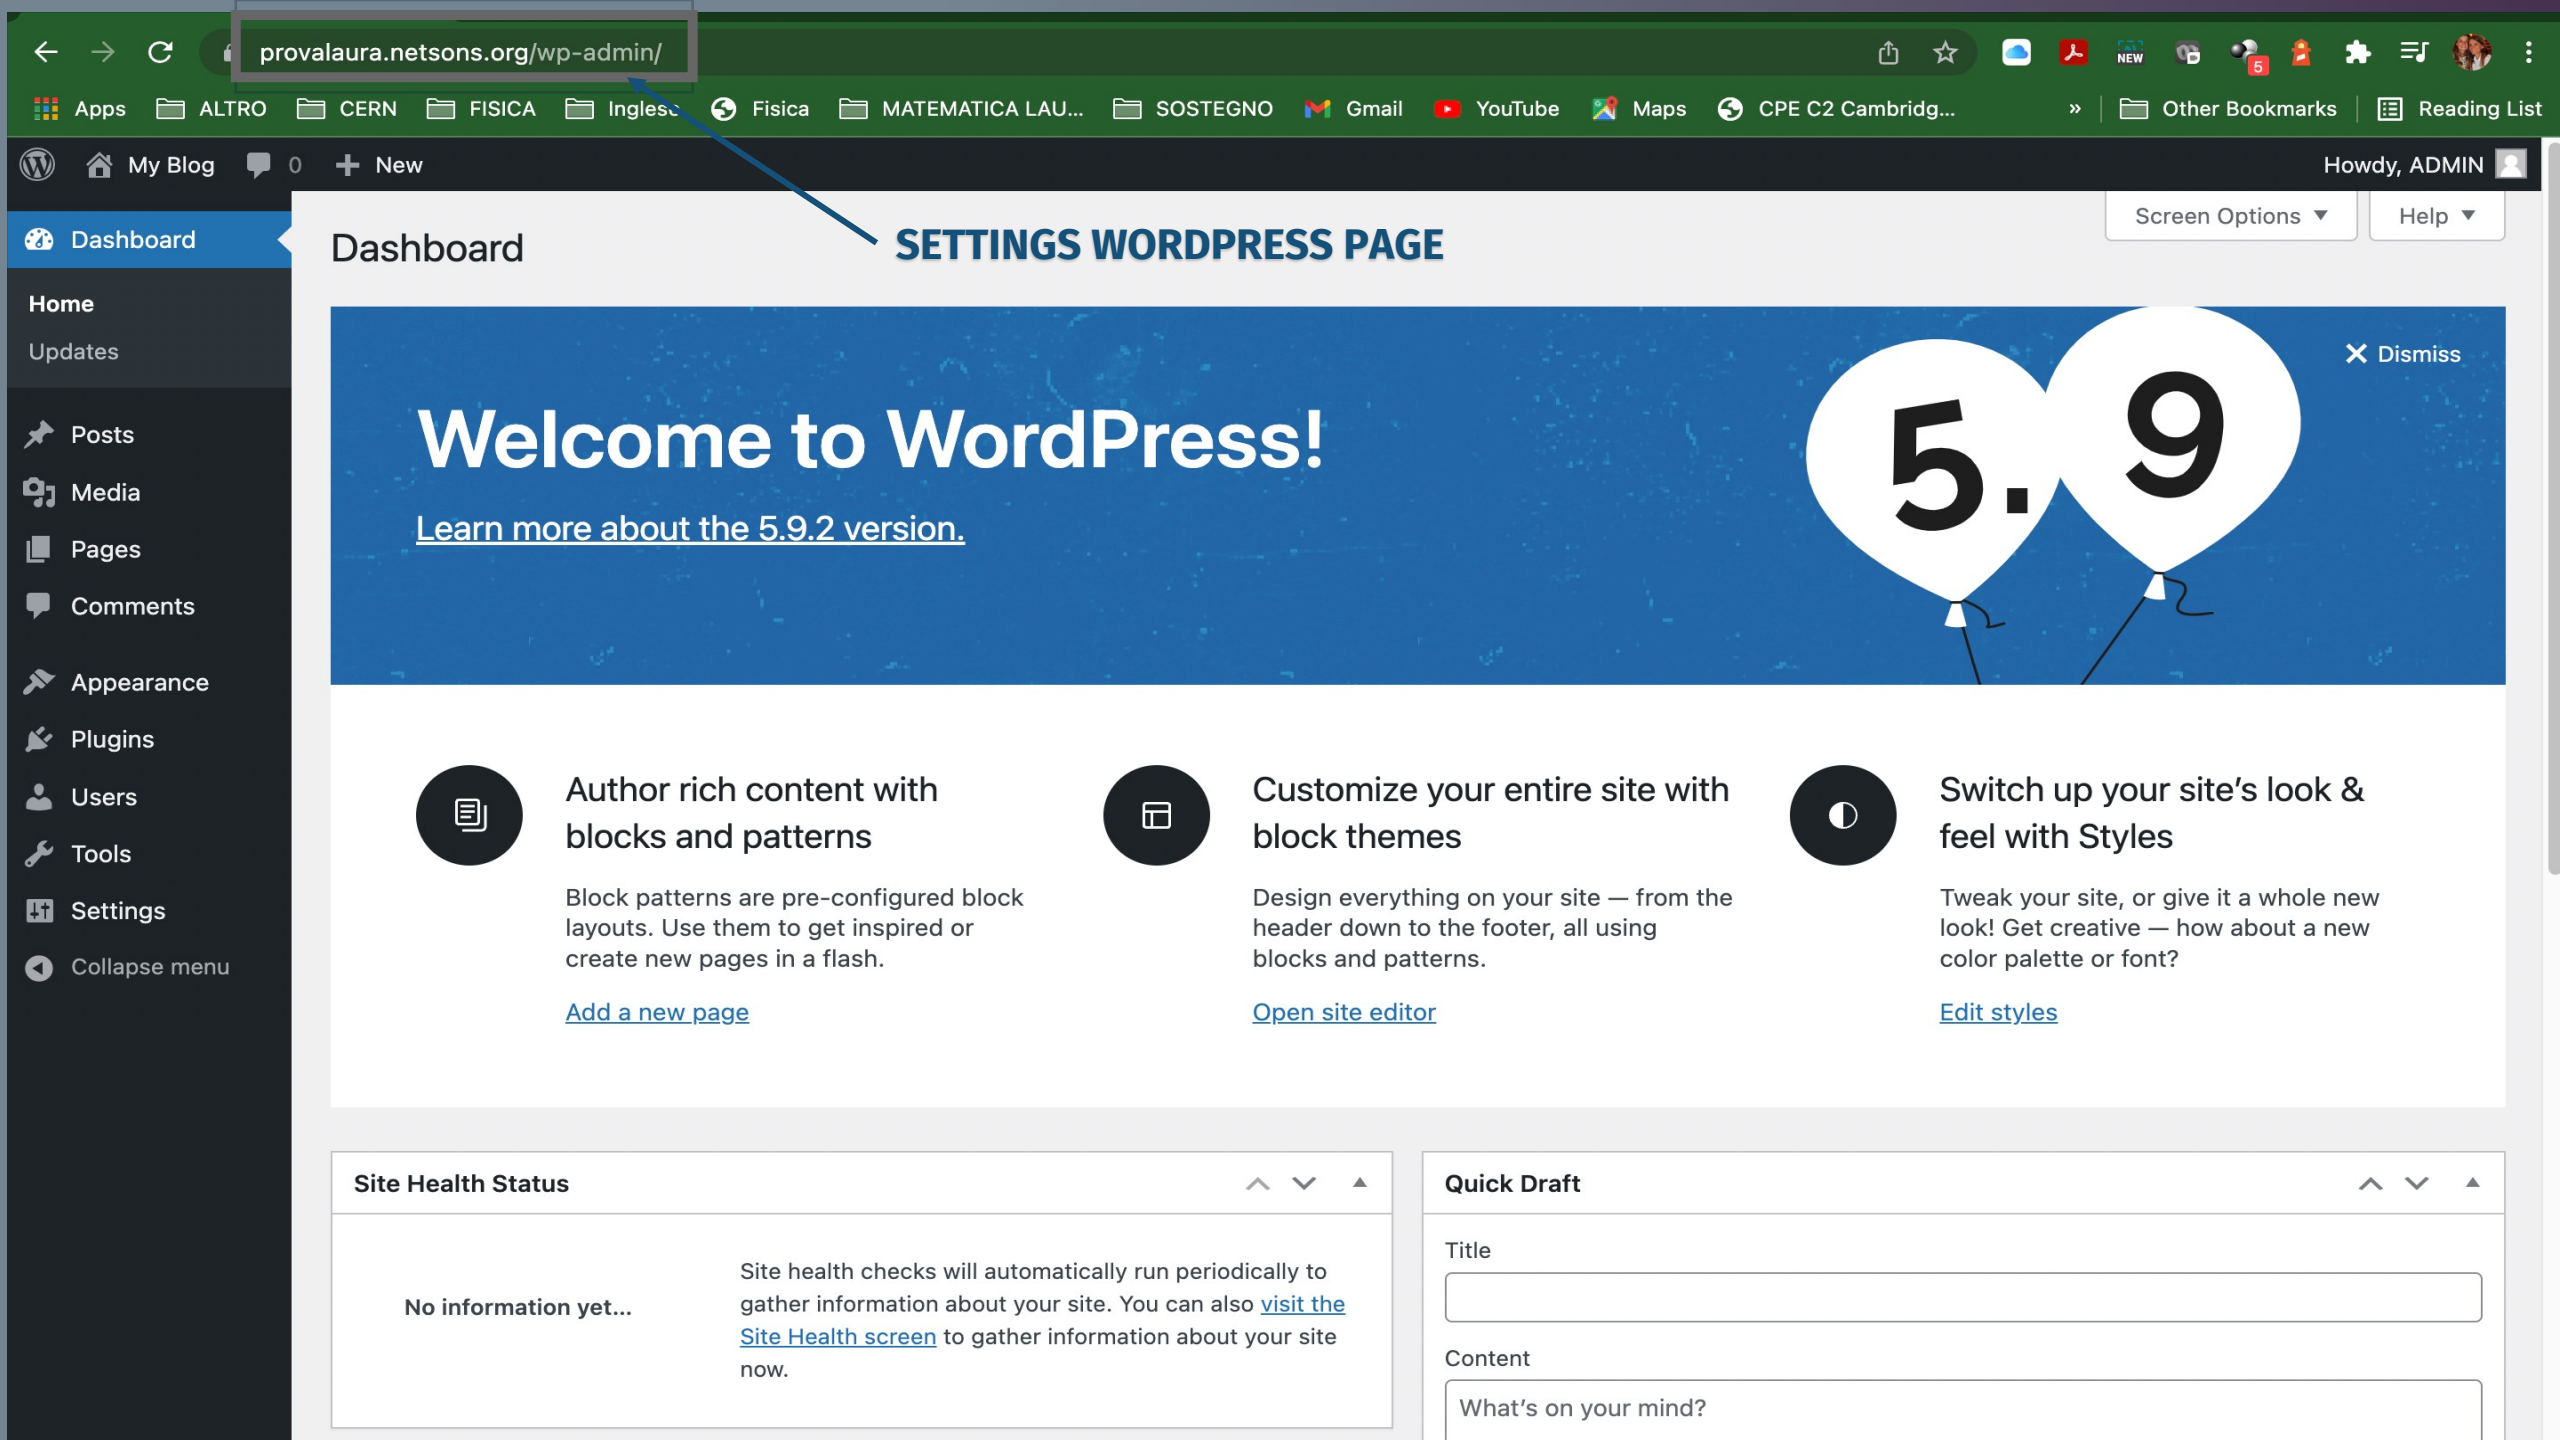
provalaura.netsons.org/wp-admin/

5

Apps ALTRO CERN FISICA Inglese Fisica MATEMATICA LAU... SOSTEGNO Gmail YouTube Maps CPE C2 Cambridg... » Other Bookmarks Reading List

My Blog 0 New Howdy, ADMIN

Dashboard

Home
Updates

Posts
Media
Pages
Comments

Appearance
Plugins
Users
Tools
Settings
Collapse menu

Dashboard

SETTINGS WORDPRESS PAGE

Screen Options ▼ Help ▼

✕ Dismiss

Welcome to WordPress!

Learn more about the 5.9.2 version.

5.9

Author rich content with blocks and patterns

Block patterns are pre-configured block layouts. Use them to get inspired or create new pages in a flash.

Add a new page

Customize your entire site with block themes

Design everything on your site — from the header down to the footer, all using blocks and patterns.

Open site editor

Switch up your site’s look & feel with Styles

Tweak your site, or give it a whole new look! Get creative — how about a new color palette or font?

Edit styles

Site Health Status

No information yet...

Site health checks will automatically run periodically to gather information about your site. You can also visit the Site Health screen to gather information about your site now.

Quick Draft

Title

Content

What’s on your mind?